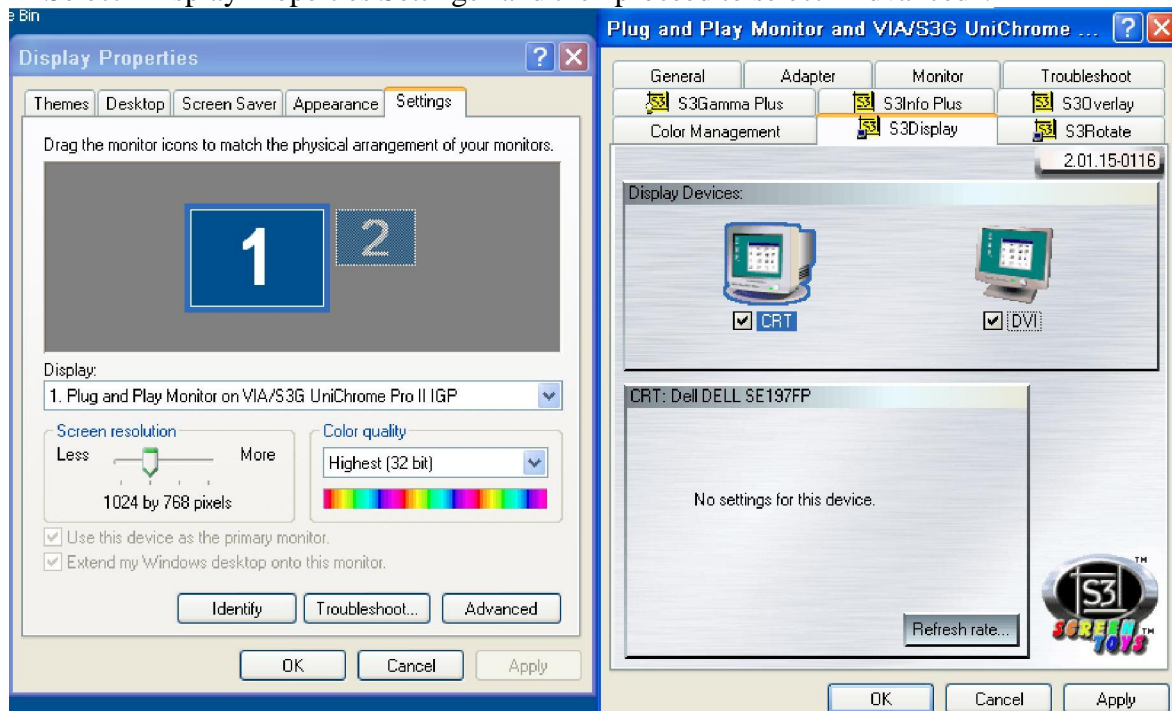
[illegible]

Bin

Display Properties

Themes | Desktop | Screen Saver | Appearance | Settings

Drag the monitor icons to match the physical arrangement of your monitors.

1 2

Display:

1. Plug and Play Monitor on VIA/S3G UniChrome Pro II IGP

Screen resolution

Less More

1024 by 768 pixels

Color quality

Highest (32 bit)

Use this device as the primary monitor.

Extend my Windows desktop onto this monitor.

Identify | Troubleshoot... | Advanced

OK | Cancel | Apply

Plug and Play Monitor and VIA/S3G UniChrome ...

General | Adapter | Monitor | Troubleshoot

S3Gamma Plus | S3Info Plus | S3Overlay

Color Management | S3Display | S3Rotate

2.01.15-0116

Display Devices:

CRT

DVI

CRT: Dell DELL SE197FP

No settings for this device.

Refresh rate...

S3 SCREEN TOYS TM

OK | Cancel | Apply